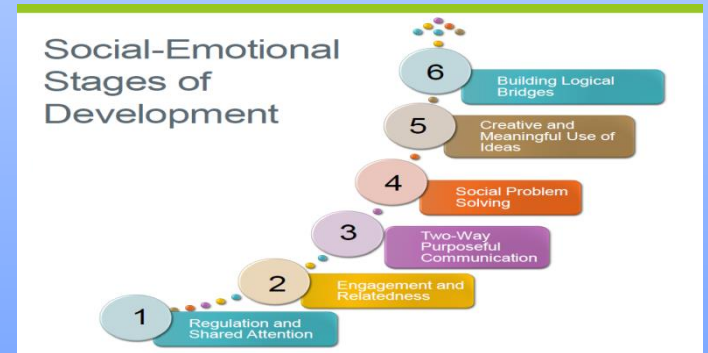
Social-Emotional Stages of Development

6 Building Logical Bridges

5 Creative and Meaningful Use of Ideas

4 Social Problem Solving

3 Two-Way Purposeful Communication

2 Engagement and Relatedness

1 Regulation and Shared Attention